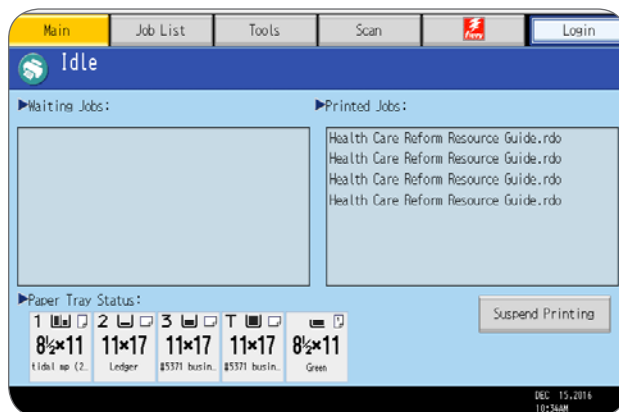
Main | Job List | Tools | Scan | Fiery | Login

Idle

▶Waiting Jobs:

▶Printed Jobs:

Health Care Reform Resource Guide.rdo
Health Care Reform Resource Guide.rdo
Health Care Reform Resource Guide.rdo
Health Care Reform Resource Guide.rdo

▶Paper Tray Status:

1 8½×11 tidal mp (2..

2 11×17 Ledger

3 11×17 #5371 busin..

T 11×17 #5371 busin..

8½×11 Green

Suspend Printing

DEC 15,2016
10:34AM